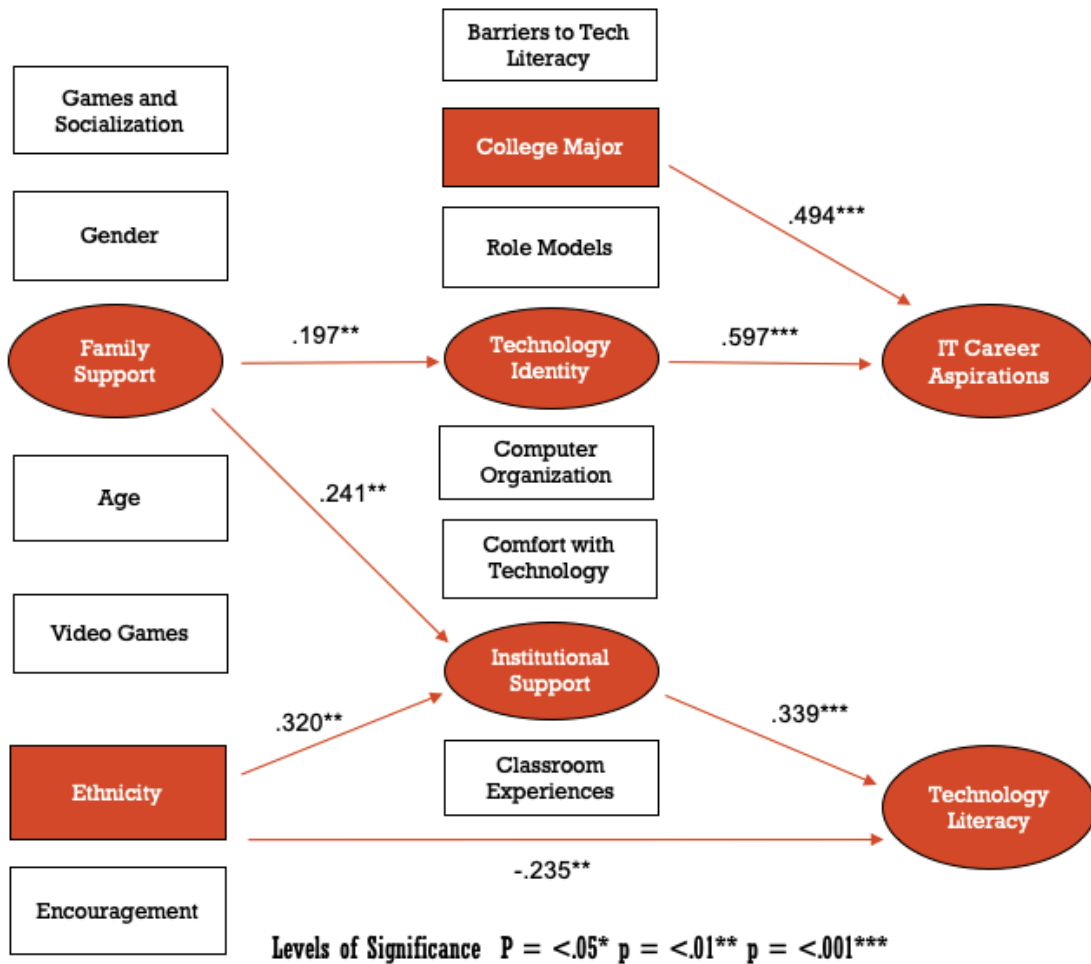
Barriers to Tech Literacy

Games and Socialization

College Major

.494***

Gender

Role Models

Family Support

.197**

Technology Identity

.597***

IT Career Aspirations

Computer Organization

Age

.241**

Comfort with Technology

Video Games

Institutional Support

.320**

.339***

Ethnicity

Classroom Experiences

Technology Literacy

-.235**

Encouragement

Levels of Significance P = <.05* p = <.01** p = <.001***